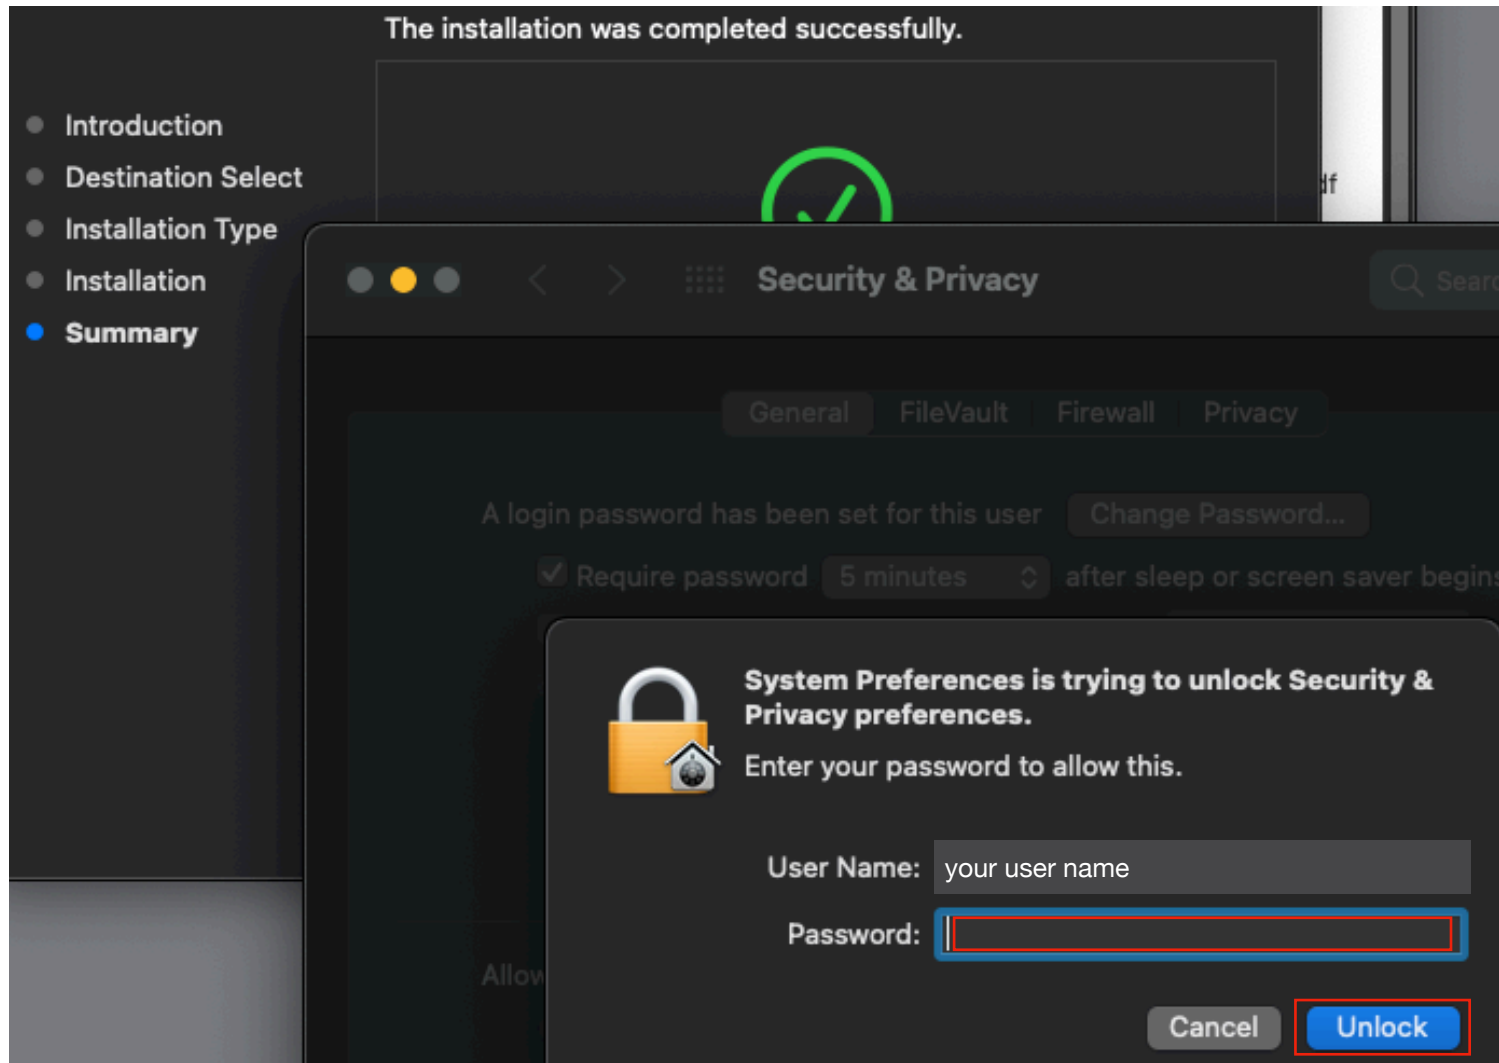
The installation was completed successfully.

Introduction
Destination Select
Installation Type
Installation
Summary

df

Security & Privacy

Searc

General FileVault Firewall Privacy

A login password has been set for this user Change Password...

Require password 5 minutes after sleep or screen saver begin

Allow

System Preferences is trying to unlock Security & Privacy preferences.

Enter your password to allow this.

User Name: your user name

Password:

Cancel Unlock